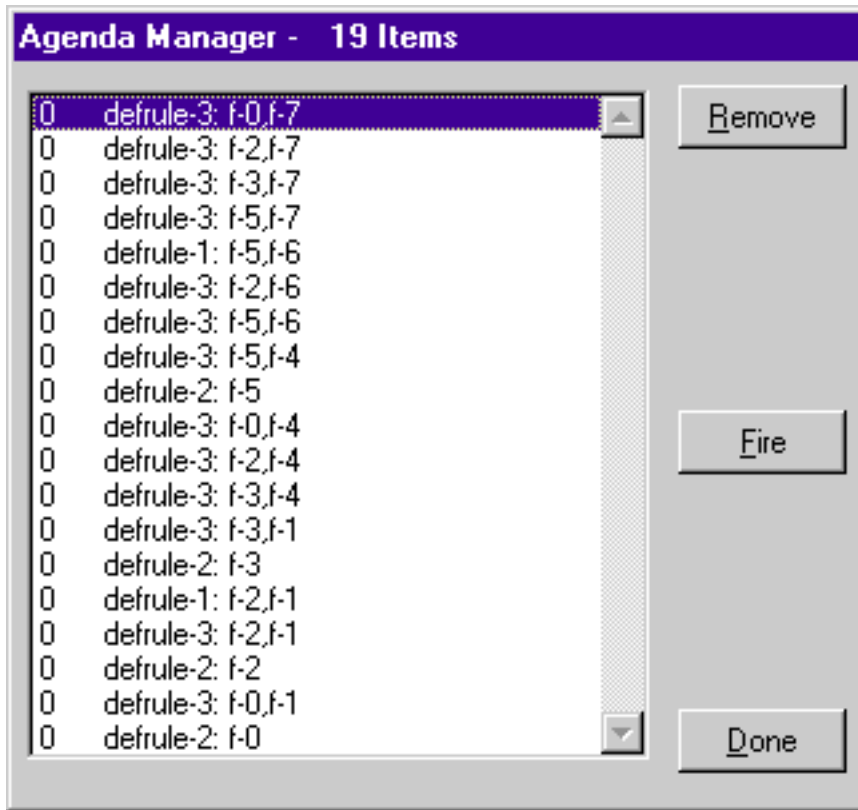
Agenda Manager - 19 Items

0 defrule-3: f-0,f-7
0 defrule-3: f-2,f-7
0 defrule-3: f-3,f-7
0 defrule-3: f-5,f-7
0 defrule-1: f-5,f-6
0 defrule-3: f-2,f-6
0 defrule-3: f-5,f-6
0 defrule-3: f-5,f-4
0 defrule-2: f-5
0 defrule-3: f-0,f-4
0 defrule-3: f-2,f-4
0 defrule-3: f-3,f-4
0 defrule-3: f-3,f-1
0 defrule-2: f-3
0 defrule-1: f-2,f-1
0 defrule-3: f-2,f-1
0 defrule-2: f-2
0 defrule-3: f-0,f-1
0 defrule-2: f-0

Remove

Fire

Done